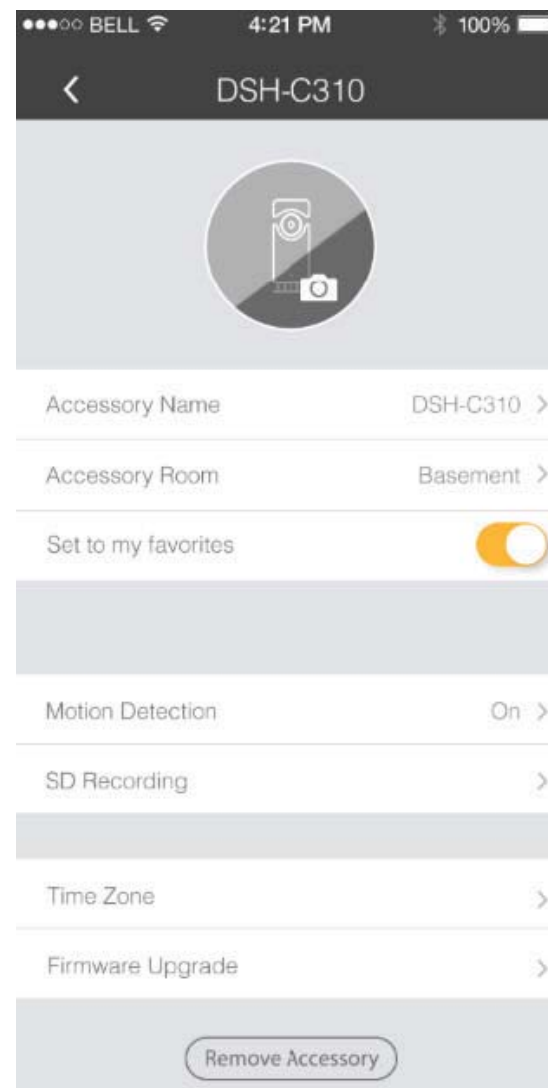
●●●○○ BELL 4:21 PM 100%

<

DSH-C310

Accessory Name DSH-C310 >

Accessory Room Basement >

Set to my favorites

Motion Detection On >

SD Recording >

Time Zone >

Firmware Upgrade >

Remove Accessory